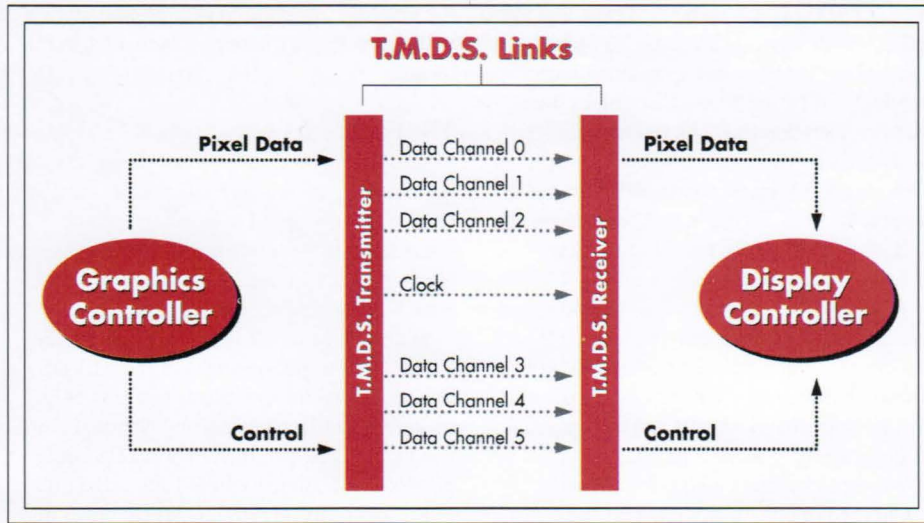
T.M.D.S. Links

Pixel Data

Graphics Controller

Control

T.M.D.S. Transmitter

Data Channel 0
Data Channel 1
Data Channel 2
Clock
Data Channel 3
Data Channel 4
Data Channel 5

T.M.D.S. Receiver

Pixel Data

Display Controller

Control